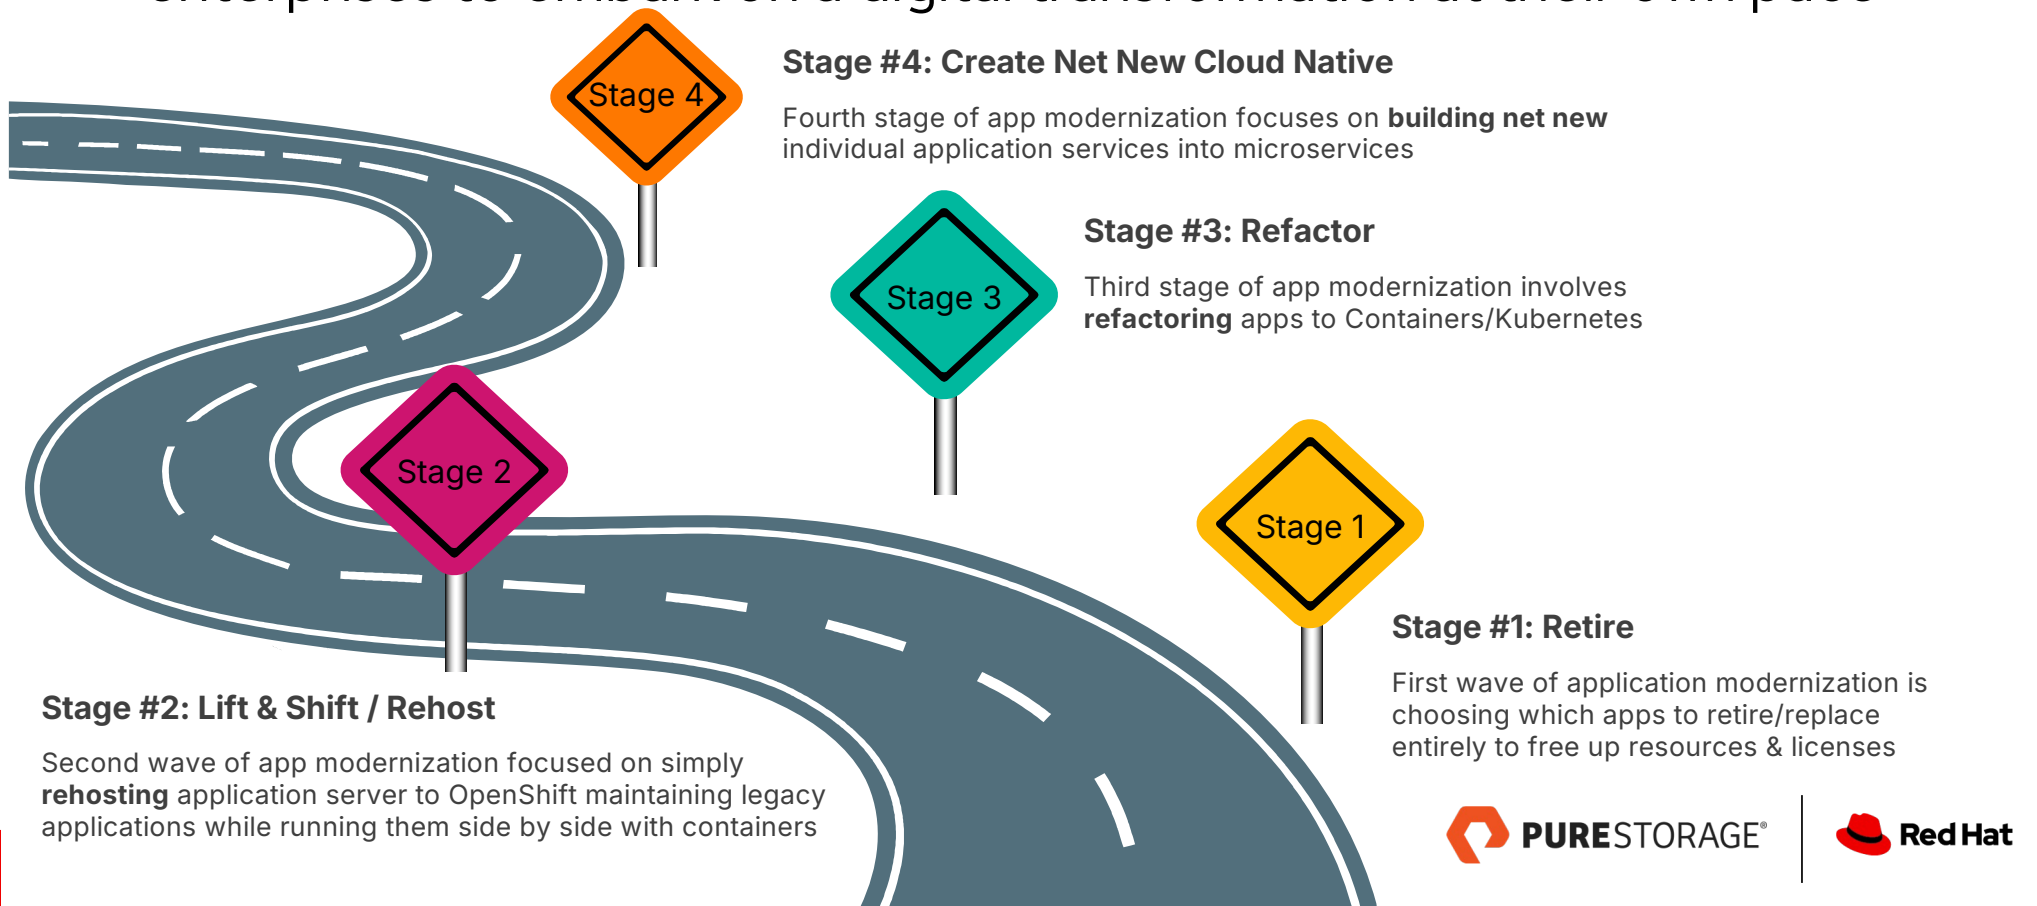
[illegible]

Stage 4

Stage #4: Create Net New Cloud Native

Fourth stage of app modernization focuses on **building net new** individual application services into microservices

Stage 3

Stage #3: Refactor

Third stage of app modernization involves **refactoring** apps to Containers/Kubernetes

Stage 2

Stage 1

Stage #1: Retire

First wave of application modernization is choosing which apps to retire/replace entirely to free up resources & licenses

Stage #2: Lift & Shift / Rehost

Second wave of app modernization focused on simply **rehosting** application server to OpenShift maintaining legacy applications while running them side by side with containers

PURESTORAGE®

Red Hat